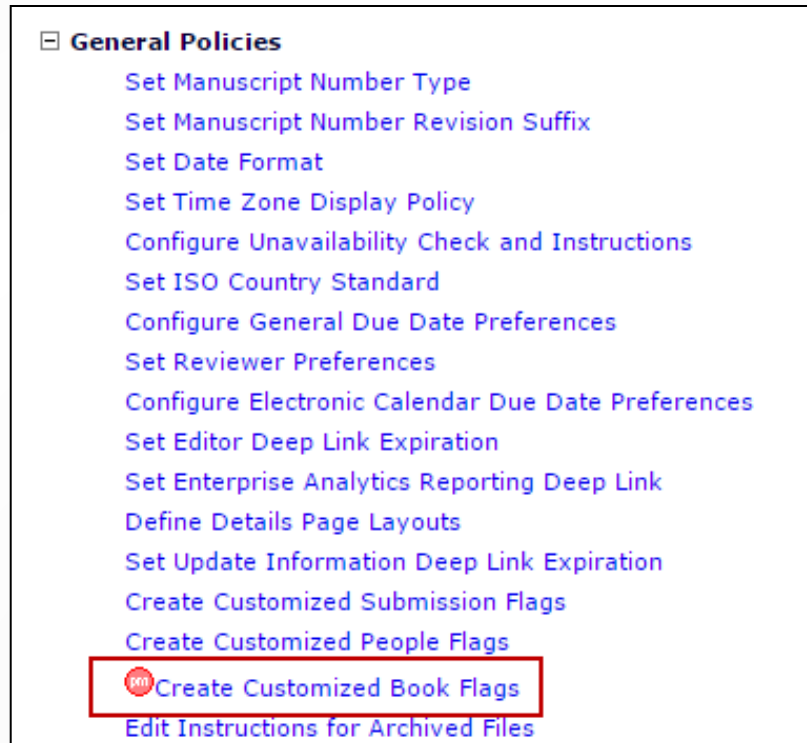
⊟ General Policies

Set Manuscript Number Type
Set Manuscript Number Revision Suffix
Set Date Format
Set Time Zone Display Policy
Configure Unavailability Check and Instructions
Set ISO Country Standard
Configure General Due Date Preferences
Set Reviewer Preferences
Configure Electronic Calendar Due Date Preferences
Set Editor Deep Link Expiration
Set Enterprise Analytics Reporting Deep Link
Define Details Page Layouts
Set Update Information Deep Link Expiration
Create Customized Submission Flags
Create Customized People Flags
pm Create Customized Book Flags
Edit Instructions for Archived Files